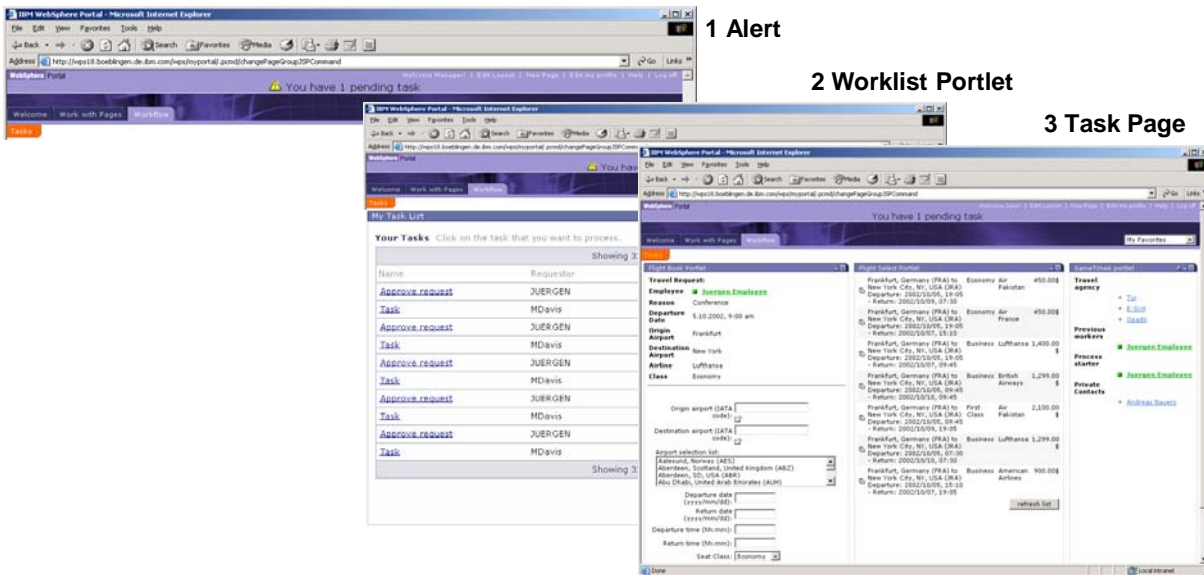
IBM WebSphere Portal - Microsoft Internet Explorer

File Edit View Favorites Tools Help

Address http://ivps16.boeblingen.de.ibm.com/wps/myportal/.pcmd/changePageGroupJSPCommand

Go Links

WebSphere Portal

Welcome Manager! | Edit Layout | New Page | Edit my profile | Help | Log off

You have 1 pending task

Welcome Work with Pages Workflow

Tasks

1 Alert

2 Worklist Portlet

3 Task Page

IBM WebSphere Portal - Microsoft Internet Explorer

WebSphere Portal

You hav

Welcome Work with Pages Workflow

Tasks

My Task List

Your Tasks Click on the task that you want to process.

Showing 3

| Name | Requestor |
|---|---|
| Approve request | JUERGEN |
| Task | MDavis |
| Approve request | JUERGEN |
| Task | MDavis |
| Approve request | JUERGEN |
| Task | MDavis |
| Approve request | JUERGEN |
| Task | MDavis |
| Approve request | JUERGEN |
| Task | MDavis |

Showing 3

IBM WebSphere Portal - Microsoft Internet Explorer

File Edit View Favorites Tools Help

Address http://ivps16.boeblingen.de.ibm.com/wps/myportal/.pcmd/changePageGroupJSPCommand

WebSphere Portal

You have 1 pending task

Welcome Work with Pages Workflow

My Favorites

Tasks

Flight Book Portlet

Travel Request:

| Employee | Juergen Employee |
|---|---|
| Reason | Conference |
| Departure Date | 5.10.2002, 9:00 am |
| Origin Airport | Frankfurt |
| Destination Airport | New York |
| Airline | Lufthansa |
| Class | Economy |

Origin airport (IATA code):

Destination airport (IATA code):

Airport selection list:

Aalesund, Norway (AES)
Aberdeen, Scotland, United Kingdom (ABZ)
Aberdeen, SD, USA (ABR)
Abu Dhabi, United Arab Emirates (AUH)

Departure date (yyyy/mm/dd):

Return date (yyyy/mm/dd):

Departure time (hh:mm):

Return time (hh:mm):

Seat Class: Economy

Flight Select Portlet

| Frankfurt, Germany (FRA) to New York City, NY, USA (JFK) Departure: 2002/10/05, 19:05 - Return: 2002/10/09, 07:30 | Economy | Air Pakistan | 450.00$ |
|---|---|---|---|
| Frankfurt, Germany (FRA) to New York City, NY, USA (JFK) Departure: 2002/10/05, 19:05 - Return: 2002/10/09, 15:10 | Economy | Air France | 450.00$ |
| Frankfurt, Germany (FRA) to New York City, NY, USA (JFK) Departure: 2002/10/05, 19:05 - Return: 2002/10/07, 09:45 | Business | Lufthansa | 1,400.00 $ |
| Frankfurt, Germany (FRA) to New York City, NY, USA (JFK) Departure: 2002/10/05, 09:45 - Return: 2002/10/10, 09:45 | Business | British Airways | 1,299.00 $ |
| Frankfurt, Germany (FRA) to New York City, NY, USA (JFK) Departure: 2002/10/05, 09:45 - Return: 2002/10/09, 19:05 | First Class | Air Pakistan | 2,100.00 $ |
| Frankfurt, Germany (FRA) to New York City, NY, USA (JFK) Departure: 2002/10/05, 07:30 - Return: 2002/10/10, 07:30 | Business | Lufthansa | 1,299.00 $ |
| Frankfurt, Germany (FRA) to New York City, NY, USA (JFK) Departure: 2002/10/05, 15:10 - Return: 2002/10/07, 19:05 | Business | American Airlines | 900.00$ |

refresh list

SameTime portlet

Travel agency
• Tui
• E-Sixt
• Usado

Previous workers
Juergen Employee

Process starter
Juergen Employee

Private Contacts
• Andreas Bauer

Done

Local intranet